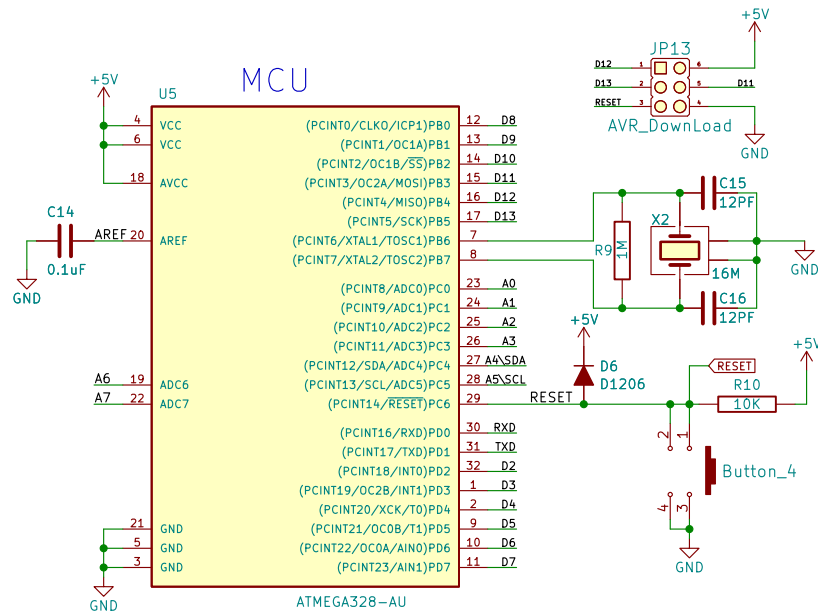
+5V
JP13
D12 1 2
D13 3 4 D11
RESET 5 6
AVR_DownLoad
GND

MCU
+5V
U5
4 VCC
6 VCC
18 AVCC
C14
AREF 20 AREF
0.1uF
GND
A6 19 ADC6
A7 22 ADC7
21 GND
5 GND
3 GND
GND
ATMEGA328-AU

(PCINT0/CLKO/ICP1)PB0 12 D8
(PCINT1/OC1A)PB1 13 D9
(PCINT2/OC1B/$\overline{SS}$)PB2 14 D10
(PCINT3/OC2A/MOSI)PB3 15 D11
(PCINT4/MISO)PB4 16 D12
(PCINT5/SCK)PB5 17 D13
(PCINT6/XTAL1/TOSC1)PB6 7
(PCINT7/XTAL2/TOSC2)PB7 8
(PCINT8/ADC0)PC0 23 A0
(PCINT9/ADC1)PC1 24 A1
(PCINT10/ADC2)PC2 25 A2
(PCINT11/ADC3)PC3 26 A3
(PCINT12/SDA/ADC4)PC4 27 A4\SDA
(PCINT13/SCL/ADC5)PC5 28 A5\SCL
(PCINT14/$\overline{RESET}$)PC6 29 RESET
(PCINT16/RXD)PD0 30 RXD
(PCINT17/TXD)PD1 31 TXD
(PCINT18/INT0)PD2 32 D2
(PCINT19/OC2B/INT1)PD3 1 D3
(PCINT20/XCK/T0)PD4 2 D4
(PCINT21/OC0B/T1)PD5 9 D5
(PCINT22/OC0A/AIN0)PD6 10 D6
(PCINT23/AIN1)PD7 11 D7

C15
12PF
X2
R9
1M
16M
GND
C16
12PF
+5V
D6
D1206
RESET
R10
10K
+5V
2 1
Button_4
4 3
GND